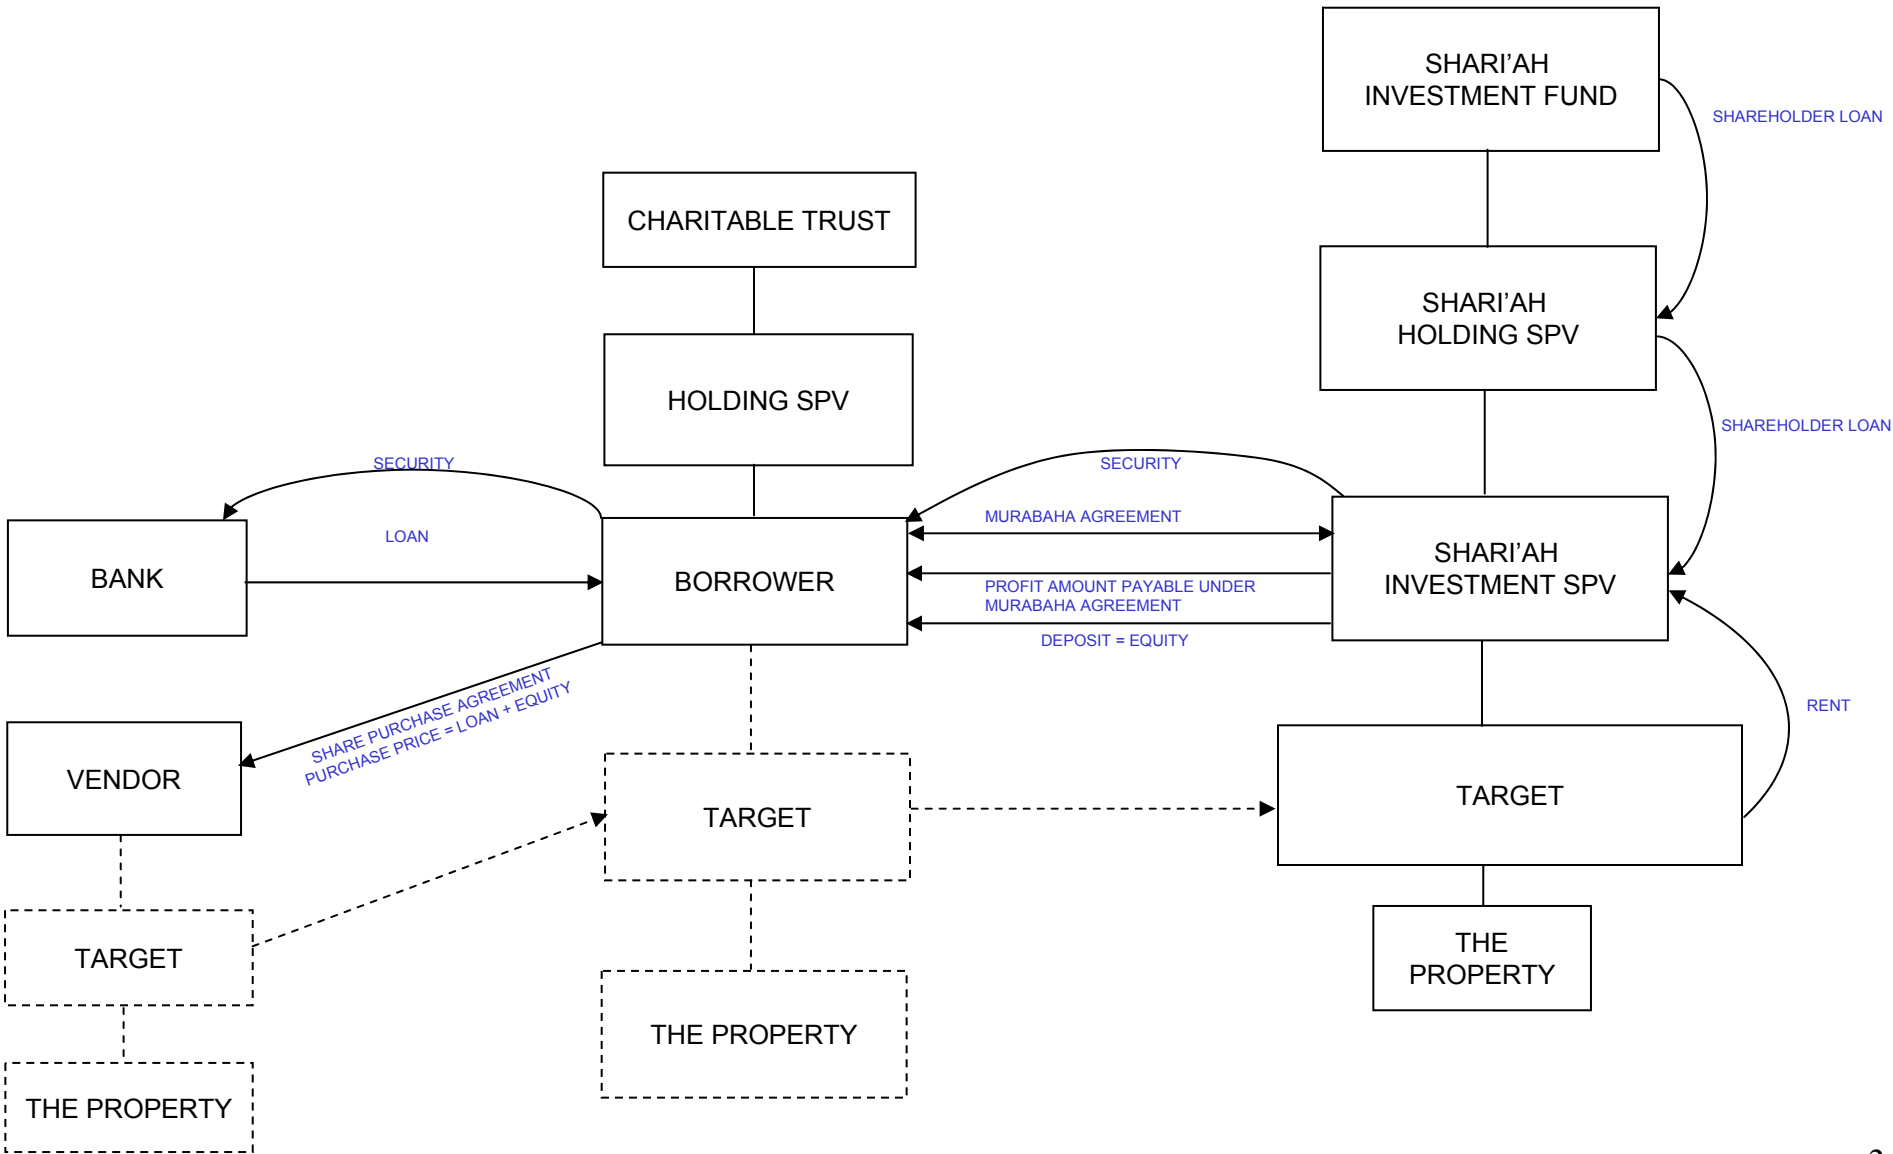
SHARI'AH INVESTMENT FUND

SHAREHOLDER LOAN

CHARITABLE TRUST

SHARI'AH HOLDING SPV

HOLDING SPV

SHAREHOLDER LOAN

SECURITY

SECURITY

LOAN

MURABAHA AGREEMENT

BANK

BORROWER

SHARI'AH INVESTMENT SPV

PROFIT AMOUNT PAYABLE UNDER MURABAHA AGREEMENT

DEPOSIT = EQUITY

SHARE PURCHASE AGREEMENT
PURCHASE PRICE = LOAN + EQUITY

RENT

VENDOR

TARGET

TARGET

TARGET

THE PROPERTY

THE PROPERTY

THE PROPERTY